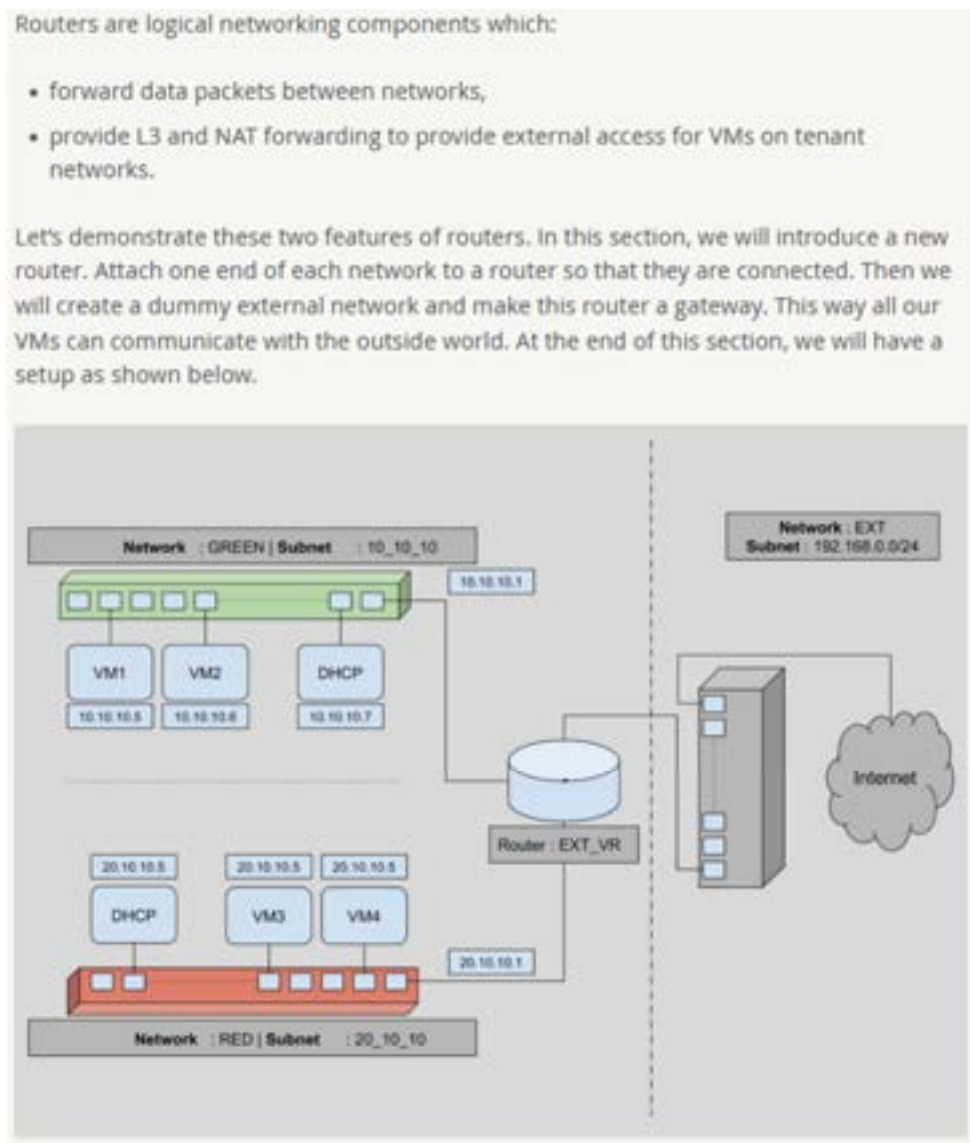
Routers are logical networking components which:

- forward data packets between networks,
- provide L3 and NAT forwarding to provide external access for VMs on tenant networks.

Let's demonstrate these two features of routers. In this section, we will introduce a new router. Attach one end of each network to a router so that they are connected. Then we will create a dummy external network and make this router a gateway. This way all our VMs can communicate with the outside world. At the end of this section, we will have a setup as shown below.

Network : GREEN | Subnet : 10_10_10

10.10.10.1

Network : EXT
Subnet : 192.168.0.0/24

VM1
VM2
DHCP

10.10.10.5
10.10.10.6
10.10.10.7

Internet

Router : EXT_VR

20.10.10.5
20.10.10.5
20.10.10.5

DHCP
VM3
VM4

20.10.10.1

Network : RED | Subnet : 20_10_10